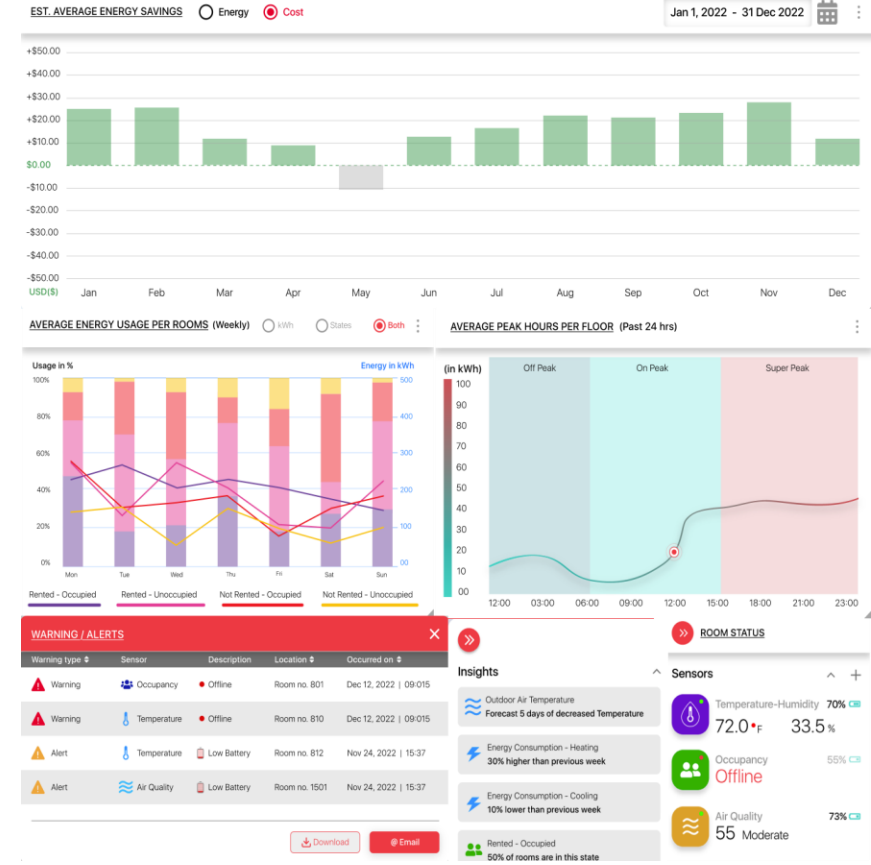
EST. AVERAGE ENERGY SAVINGS  Energy  Cost  Jan 1, 2022 - 31 Dec 2022

+$50.00
+$40.00
+$30.00
+$20.00
+$10.00
$0.00
-$10.00
-$20.00
-$30.00
-$40.00
-$50.00
USD($)
Jan Feb Mar Apr May Jun Jul Aug Sep Oct Nov Dec

AVERAGE ENERGY USAGE PER ROOMS (Weekly)  kWh  States  Both

Usage in %  Energy in kWh
100% 80% 60% 40% 20% 0%
500 400 300 200 100 00
Mon Tue Wed Thu Fri Sat Sun
Rented - Occupied  Rented - Unoccupied  Not Rented - Occupied  Not Rented - Unoccupied

AVERAGE PEAK HOURS PER FLOOR (Past 24 hrs)

(in kWh)
100 90 80 70 60 50 40 30 20 10 00
Off Peak  On Peak  Super Peak
12:00 03:00 06:00 09:00 12:00 15:00 18:00 21:00 23:00

WARNING / ALERTS

| Warning type | Sensor | Description | Location | Occurred on |
|---|---|---|---|---|
| Warning | Occupancy | Offline | Room no. 801 | Dec 12, 2022 \| 09:15 |
| Warning | Temperature | Offline | Room no. 810 | Dec 12, 2022 \| 09:15 |
| Alert | Temperature | Low Battery | Room no. 812 | Nov 24, 2022 \| 15:37 |
| Alert | Air Quality | Low Battery | Room no. 1501 | Nov 24, 2022 \| 15:37 |

Download  Email

Insights
Outdoor Air Temperature
Forecast 5 days of decreased Temperature
Energy Consumption - Heating
30% higher than previous week
Energy Consumption - Cooling
10% lower than previous week
Rented - Occupied
50% of rooms are in this state

ROOM STATUS
Sensors
Temperature-Humidity 70%
72.0 °F 33.5 %
Occupancy 55%
Offline
Air Quality 73%
55 Moderate